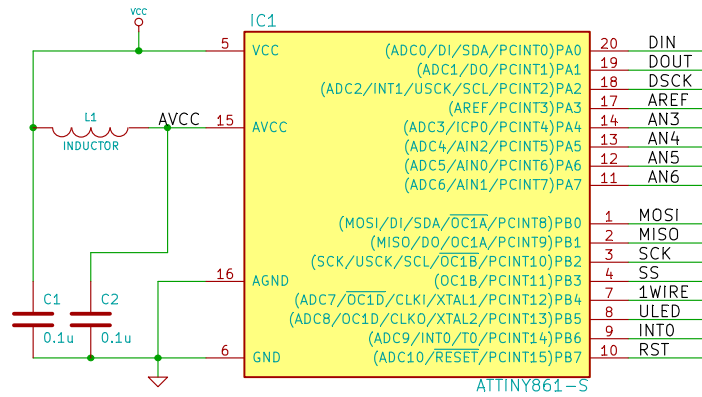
VCC
IC1
5 VCC
15 AVCC
16 AGND
6 GND
L1
INDUCTOR
AVCC
C1
0.1u
C2
0.1u
(ADC0/DI/SDA/PCINT0)PA0 20 DIN
(ADC1/DO/PCINT1)PA1 19 DOUT
(ADC2/INT1/USCK/SCL/PCINT2)PA2 18 DSCK
(AREF/PCINT3)PA3 17 AREF
(ADC3/ICP0/PCINT4)PA4 14 AN3
(ADC4/AIN2/PCINT5)PA5 13 AN4
(ADC5/AIN0/PCINT6)PA6 12 AN5
(ADC6/AIN1/PCINT7)PA7 11 AN6
(MOSI/DI/SDA/$\overline{OC1A}$/PCINT8)PB0 1 MOSI
(MISO/DO/OC1A/PCINT9)PB1 2 MISO
(SCK/USCK/SCL/$\overline{OC1B}$/PCINT10)PB2 3 SCK
(OC1B/PCINT11)PB3 4 SS
(ADC7/$\overline{OC1D}$/CLKI/XTAL1/PCINT12)PB4 7 1WIRE
(ADC8/OC1D/CLKO/XTAL2/PCINT13)PB5 8 ULED
(ADC9/INT0/T0/PCINT14)PB6 9 INT0
(ADC10/$\overline{RESET}$/PCINT15)PB7 10 RST
ATTINY861-S